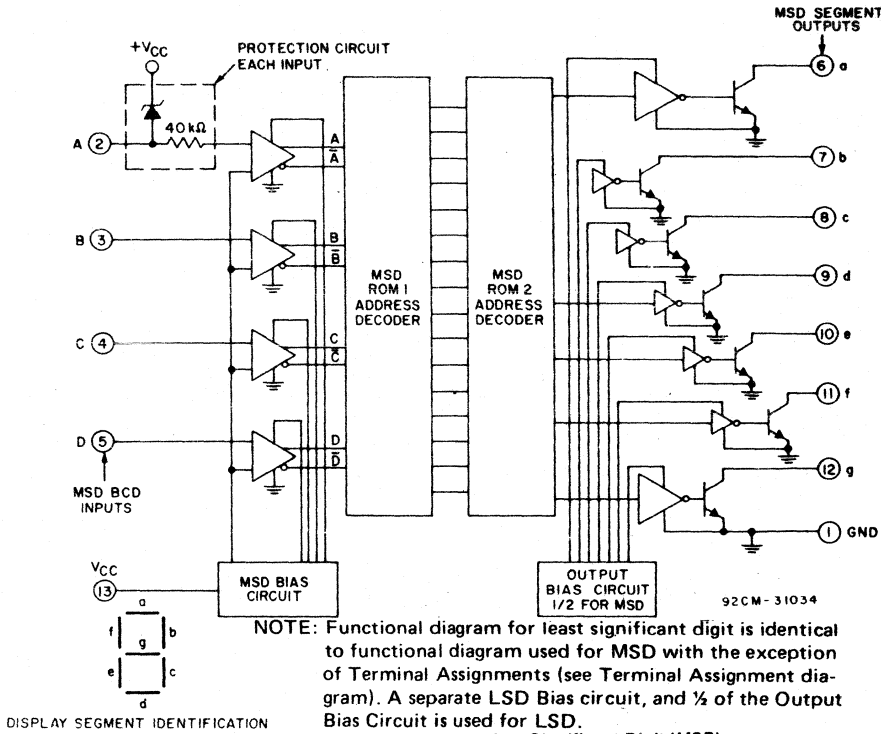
MSD SEGMENT OUTPUTS

$+V_{CC}$

PROTECTION CIRCUIT EACH INPUT

40kΩ

A ②

A
$\overline{A}$

B ③

B
$\overline{B}$

C ④

C
$\overline{C}$

D ⑤

D
$\overline{D}$

MSD BCD INPUTS

MSD ROM 1 ADDRESS DECODER

MSD ROM 2 ADDRESS DECODER

⑥ a

⑦ b

⑧ c

⑨ d

⑩ e

⑪ f

⑫ g

① GND

$V_{CC}$

⑬

MSD BIAS CIRCUIT

OUTPUT BIAS CIRCUIT 1/2 FOR MSD

92CM-31034

a
f g b
e c
d

DISPLAY SEGMENT IDENTIFICATION

NOTE: Functional diagram for least significant digit is identical to functional diagram used for MSD with the exception of Terminal Assignments (see Terminal Assignment diagram). A separate LSD Bias circuit, and ½ of the Output Bias Circuit is used for LSD.

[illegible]